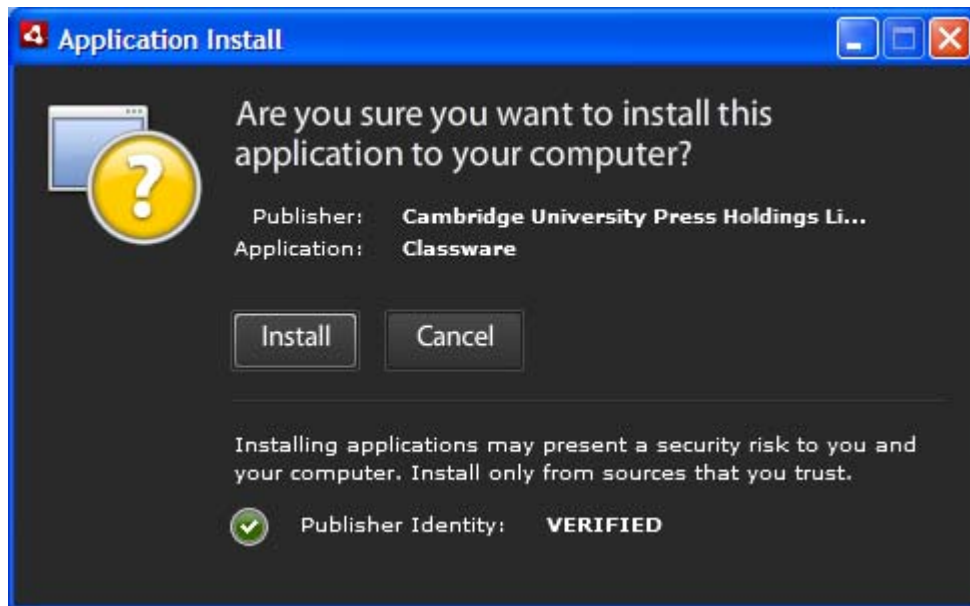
Application Install

Are you sure you want to install this application to your computer?

Publisher: Cambridge University Press Holdings Li...
Application: Classware

Install
Cancel

Installing applications may present a security risk to you and your computer. Install only from sources that you trust.

Publisher Identity: VERIFIED